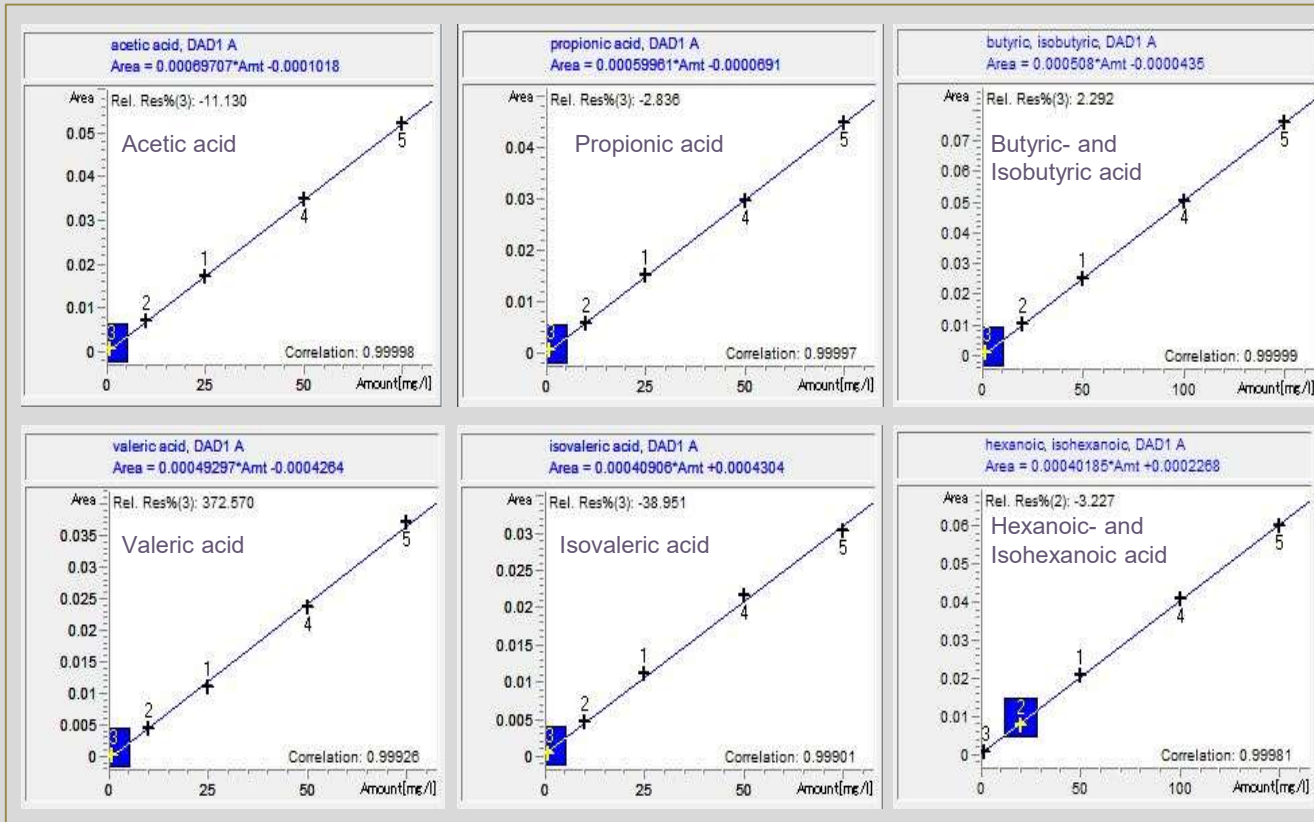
acetic acid, DAD1 A
Area = 0.00069707*Amt -0.0001018

Area
Rel. Res%(3): -11.130
Acetic acid
0.05
0.04
0.03
0.02
0.01
0
5
4
1
2
3
Correlation: 0.99998
0
25
50
Amount[mg/l]

propionic acid, DAD1 A
Area = 0.00059961*Amt -0.0000691

Area
Rel. Res%(3): -2.836
Propionic acid
0.04
0.03
0.02
0.01
0
5
4
1
2
3
Correlation: 0.99997
0
25
50
Amount[mg/l]

butyric, isobutyric, DAD1 A
Area = 0.000508*Amt -0.0000435

Area
Rel. Res%(3): 2.292
Butyric- and Isobutyric acid
0.07
0.06
0.05
0.04
0.03
0.02
0.01
0
5
4
1
2
3
Correlation: 0.99999
0
50
100
Amount[mg/l]

valeric acid, DAD1 A
Area = 0.00049297*Amt -0.0004264

Area
Rel. Res%(3): 372.570
Valeric acid
0.035
0.03
0.025
0.02
0.015
0.01
0.005
0
5
4
1
2
3
Correlation: 0.99926
0
25
50
Amount[mg/l]

isovaleric acid, DAD1 A
Area = 0.00040906*Amt +0.0004304

Area
Rel. Res%(3): -38.951
Isovaleric acid
0.03
0.025
0.02
0.015
0.01
0.005
0
5
4
1
2
3
Correlation: 0.99901
0
25
50
Amount[mg/l]

hexanoic, isohexanoic, DAD1 A
Area = 0.00040185*Amt +0.0002268

Area
Rel. Res%(2): -3.227
Hexanoic- and Isohexanoic acid
0.06
0.05
0.04
0.03
0.02
0.01
0
5
4
1
2
3
Correlation: 0.99981
0
50
100
Amount[mg/l]